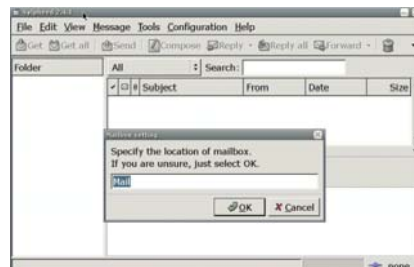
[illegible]
File Edit View Message Tools Configuration Help
Get Get all Send Compose Reply Reply all Forward
Folder
All Search:
Subject From Date Size
Mailbox setting
Specify the location of mailbox.
If you are unsure, just select OK.
Mail
OK Cancel
none